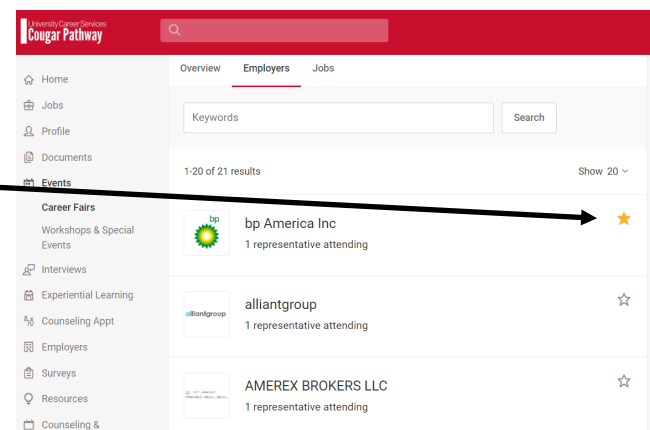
University Career Services
Cougar Pathway

Home
Jobs
Profile
Documents
Events
Career Fairs
Workshops & Special Events
Interviews
Experiential Learning
Counseling Appt
Employers
Surveys
Resources
Counseling &

Overview
Employers
Jobs

Keywords
Search

1-20 of 21 results
Show 20

bp
bp America Inc
1 representative attending

alliantgroup
alliantgroup
1 representative attending

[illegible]
AMEREX BROKERS LLC
1 representative attending